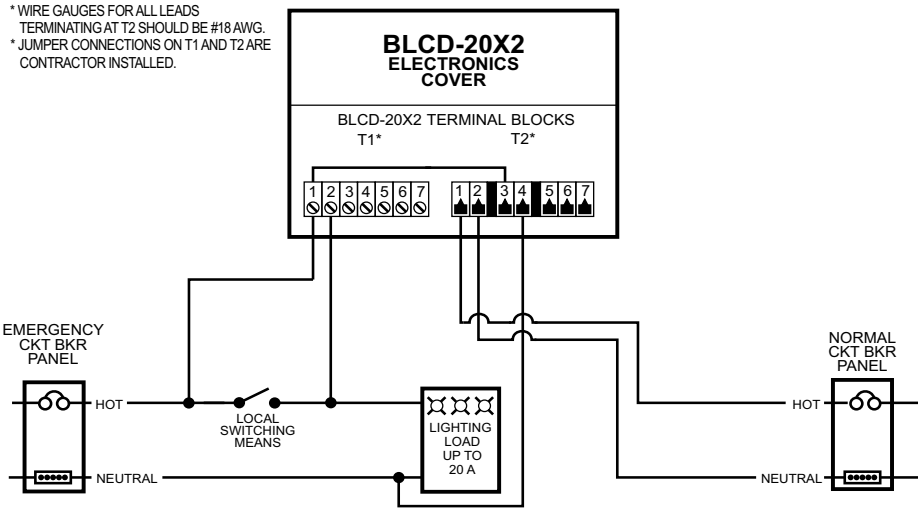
* WIRE GAUGES FOR ALL LEADS TERMINATING AT T2 SHOULD BE #18 AWG.
* JUMPER CONNECTIONS ON T1 AND T2 ARE CONTRACTOR INSTALLED.

BLCD-20X2
ELECTRONICS
COVER

BLCD-20X2 TERMINAL BLOCKS
T1*
T2*

1 2 3 4 5 6 7

1 2 3 4 5 6 7

EMERGENCY
CKT BKR
PANEL

HOT

NEUTRAL

LOCAL
SWITCHING
MEANS

LIGHTING
LOAD
UP TO
20 A

NORMAL
CKT BKR
PANEL

HOT

NEUTRAL